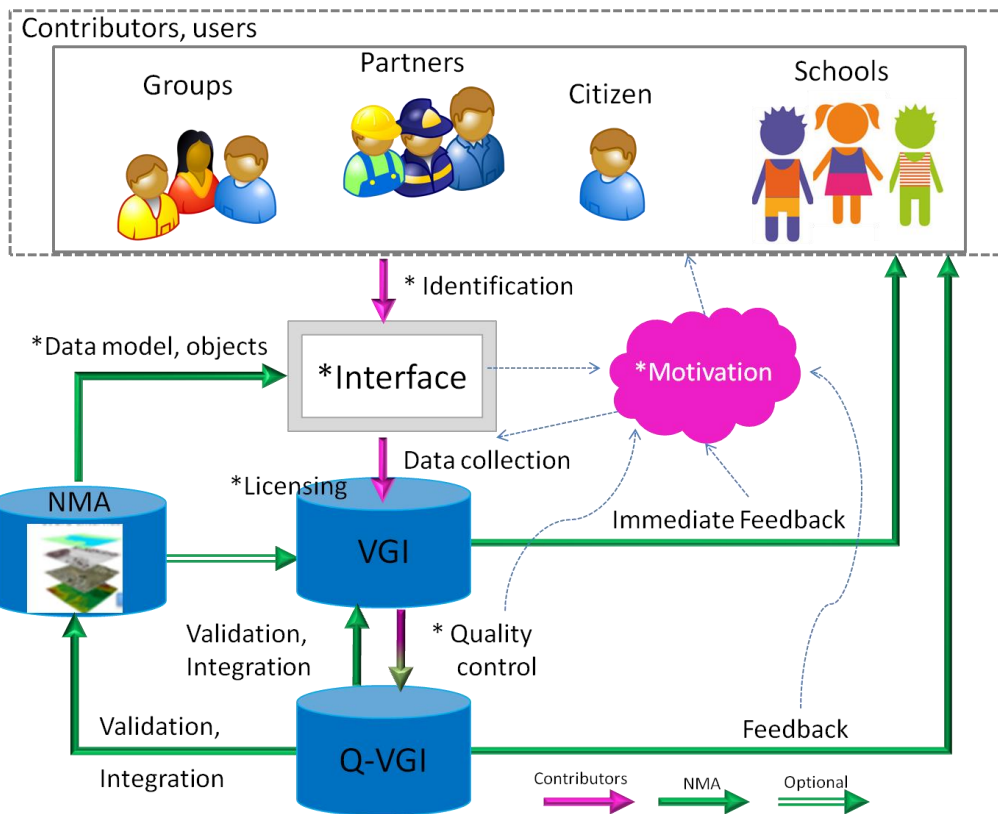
Contributors, users

Groups

Partners

Citizen

Schools

* Identification

*Data model, objects

*Interface

*Motivation

Data collection

*Licensing

NMA

VGI

Immediate Feedback

Validation, Integration

* Quality control

Validation,

Integration

Q-VGI

Feedback

Contributors

NMA

Optional